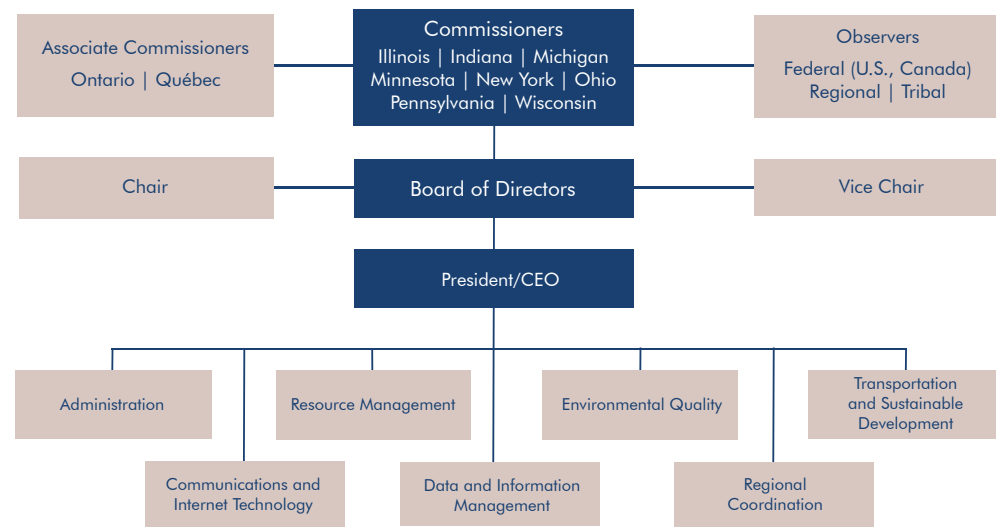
Associate Commissioners
Ontario | Québec

Commissioners
Illinois | Indiana | Michigan
Minnesota | New York | Ohio
Pennsylvania | Wisconsin

Observers
Federal (U.S., Canada)
Regional | Tribal

Chair

Board of Directors

Vice Chair

President/CEO

Administration

Resource Management

Environmental Quality

Transportation and Sustainable Development

Communications and Internet Technology

Data and Information Management

Regional Coordination